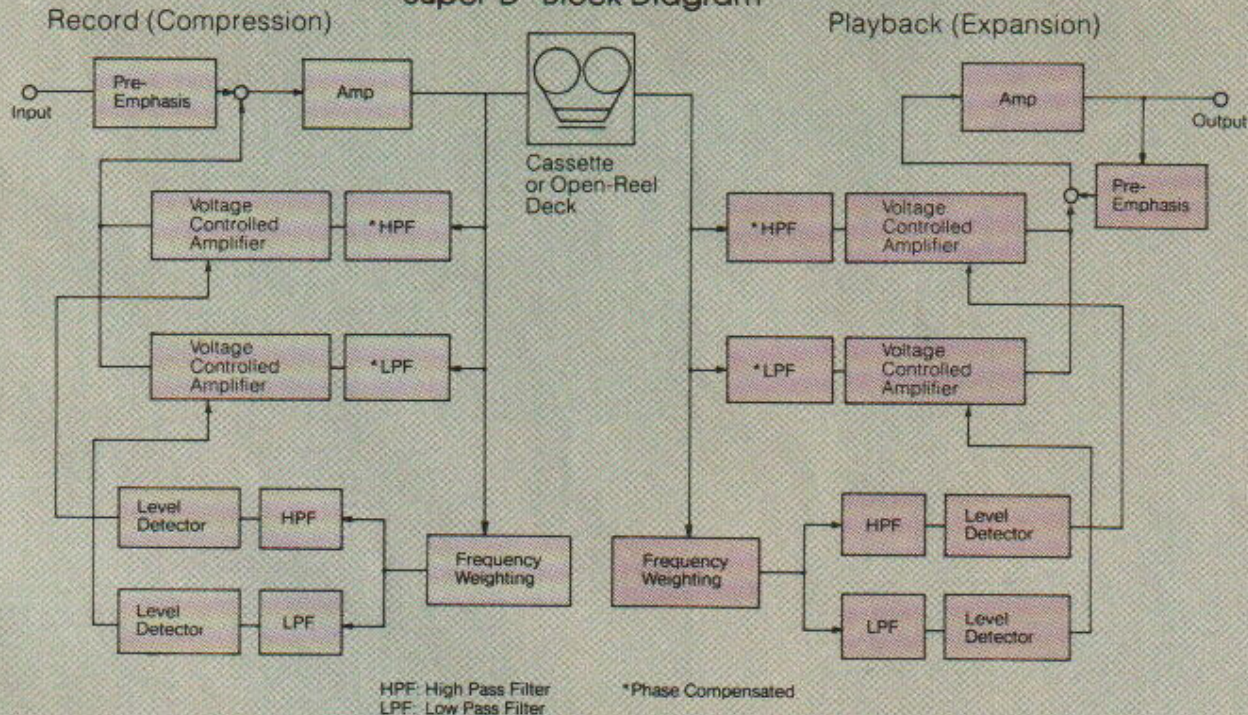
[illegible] Block Diagram

Record (Compression)

Input

Pre-Emphasis

Amp

Voltage Controlled Amplifier

*HPF

Voltage Controlled Amplifier

*LPF

Level Detector

HPF

Frequency Weighting

Level Detector

LPF

Cassette or Open-Reel Deck

Playback (Expansion)

Amp

Output

Pre-Emphasis

*HPF

Voltage Controlled Amplifier

*LPF

Voltage Controlled Amplifier

Frequency Weighting

HPF

Level Detector

LPF

Level Detector

HPF: High Pass Filter
LPF: Low Pass Filter

*Phase Compensated